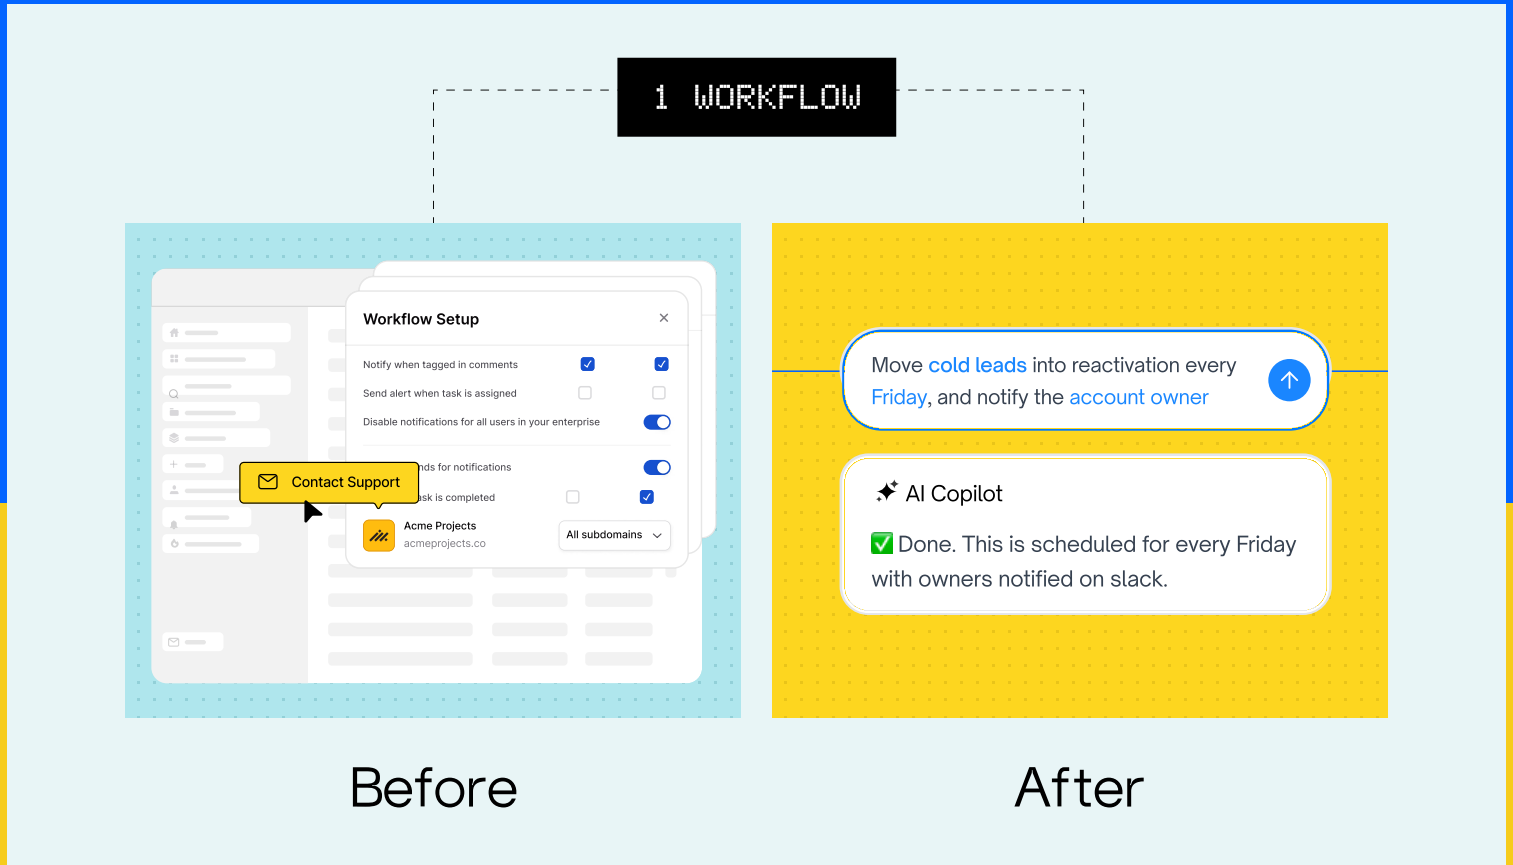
1 WORKFLOW

Workflow Setup

×

Notify when tagged in comments

Send alert when task is assigned

Disable notifications for all users in your enterprise

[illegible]nds for notifications

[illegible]sk is completed

Contact Support

Acme Projects
acmeprojects.co

All subdomains

Before

Move cold leads into reactivation every Friday, and notify the account owner

AI Copilot

✅ Done. This is scheduled for every Friday with owners notified on slack.

After